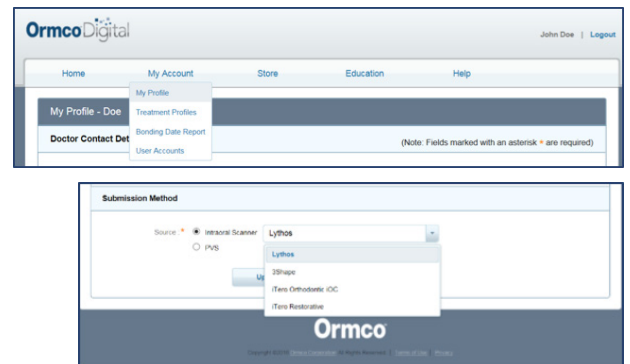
OrmcoDigital

John Doe | Logout

Home My Account Store Education Help

My Profile
Treatment Profiles
Bonding Date Report
User Accounts

My Profile - Doe

Doctor Contact Det

(Note: Fields marked with an asterisk * are required)

Submission Method

Source : * Intraoral Scanner Lythos
PVS

Lythos
3Shape
iTero Orthodontic iOC
iTero Restorative

Up

Ormco

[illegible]